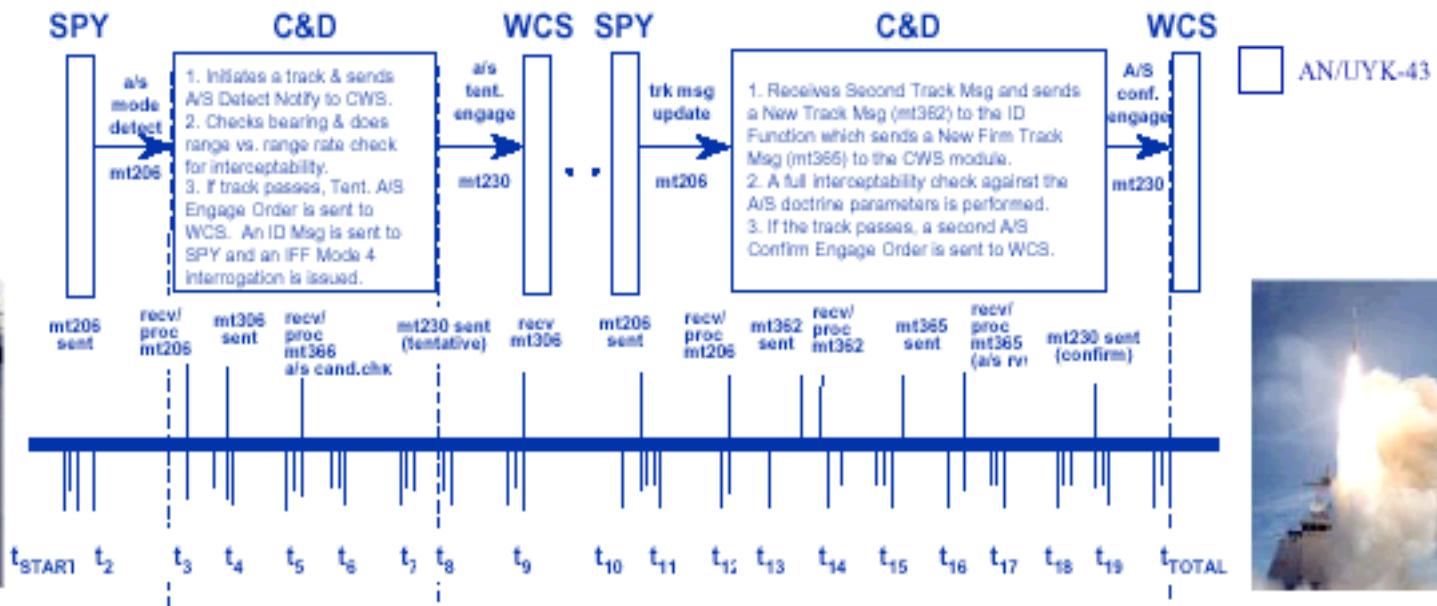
SPY

a/s mode detect

mt206

C&D

1. Initiates a track & sends A/S Detect Notify to CWS.
2. Checks bearing & does range vs. range rate check for interceptability.
3. If track passes, Tent. A/S Engage Order is sent to WCS. An ID Msg is sent to SPY and an IFF Mode 4 interrogation is issued.

a/s tent. engage

mt230

WCS

SPY

trk msg update

mt206

C&D

1. Receives Second Track Msg and sends a New Track Msg (mt362) to the ID Function which sends a New Firm Track Msg (mt365) to the CWS module.
2. A full interceptability check against the A/S doctrine parameters is performed.
3. If the track passes, a second A/S Confirm Engage Order is sent to WCS.

A/S conf. engage

mt230

WCS

AN/UYK-43

mt206 sent

recv/ proc mt206

mt306 sent

recv/ proc mt366 a/s cand.chk

mt230 sent (tentative)

recv mt306

mt206 sent

recv/ proc mt206

mt362 sent

recv/ proc mt362

mt365 sent

recv/ proc mt365 (a/s rv

mt230 sent (confirm)

$t_{START}$ $t_2$ $t_3$ $t_4$ $t_5$ $t_6$ $t_7$ $t_8$ $t_9$ $t_{10}$ $t_{11}$ $t_{12}$ $t_{13}$ $t_{14}$ $t_{15}$ $t_{16}$ $t_{17}$ $t_{18}$ $t_{19}$ $t_{TOTAL}$